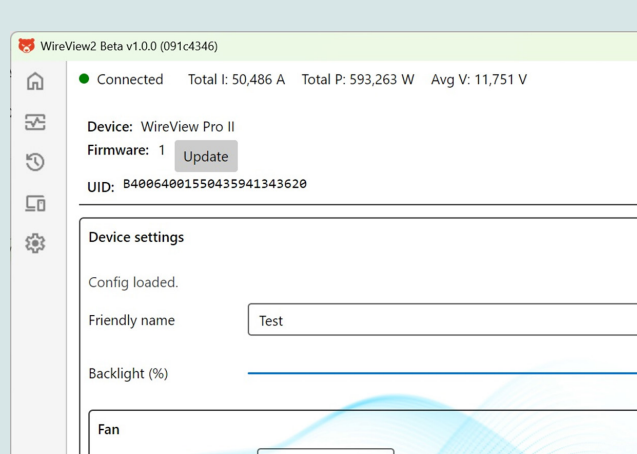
WireView2 Beta v1.0.0 (091c4346)

Connected Total I: 50,486 A Total P: 593,263 W Avg V: 11,751 V

Device: WireView Pro II
Firmware: 1 Update
UID: B4006400155043594134362O

Device settings

Config loaded.

Friendly name Test

Backlight (%)

Fan